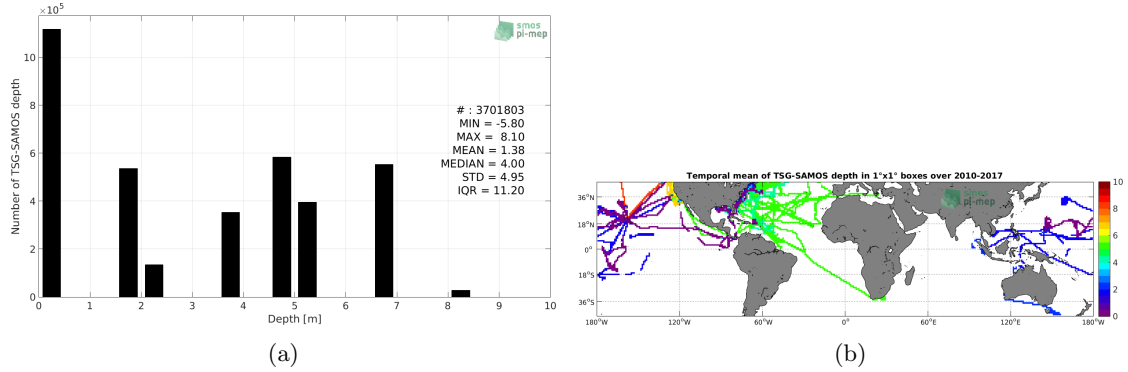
$\times10^5$

smos pi-mep

Number of TSG-SAMOS depth

# : 3701803
MIN = -5.80
MAX = 8.10
MEAN = 1.38
MEDIAN = 4.00
STD = 4.95
IQR = 11.20

0 2 4 6 8 10

0 1 2 3 4 5 6 7 8 9 10

Depth [m]

(a)

Temporal mean of TSG-SAMOS depth in 1°x1° boxes over 2010-2017

smos pi-mep

36°N 18°N 0° 18°S 36°S

180°W 120°W 60°W 0° 60°E 120°E 180°W

0 2 4 6 8 10

(b)